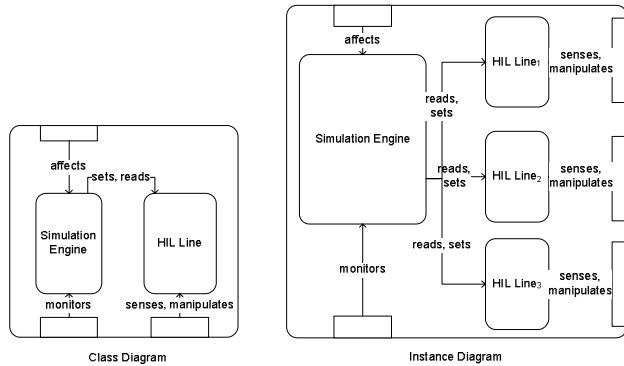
affects

sets, reads

Simulation Engine

HIL Line

monitors

senses, manipulates

Class Diagram

affects

Simulation Engine

reads, sets

HIL Line$_1$

senses, manipulates

reads, sets

HIL Line$_2$

senses, manipulates

reads, sets

HIL Line$_3$

senses, manipulates

monitors

Instance Diagram